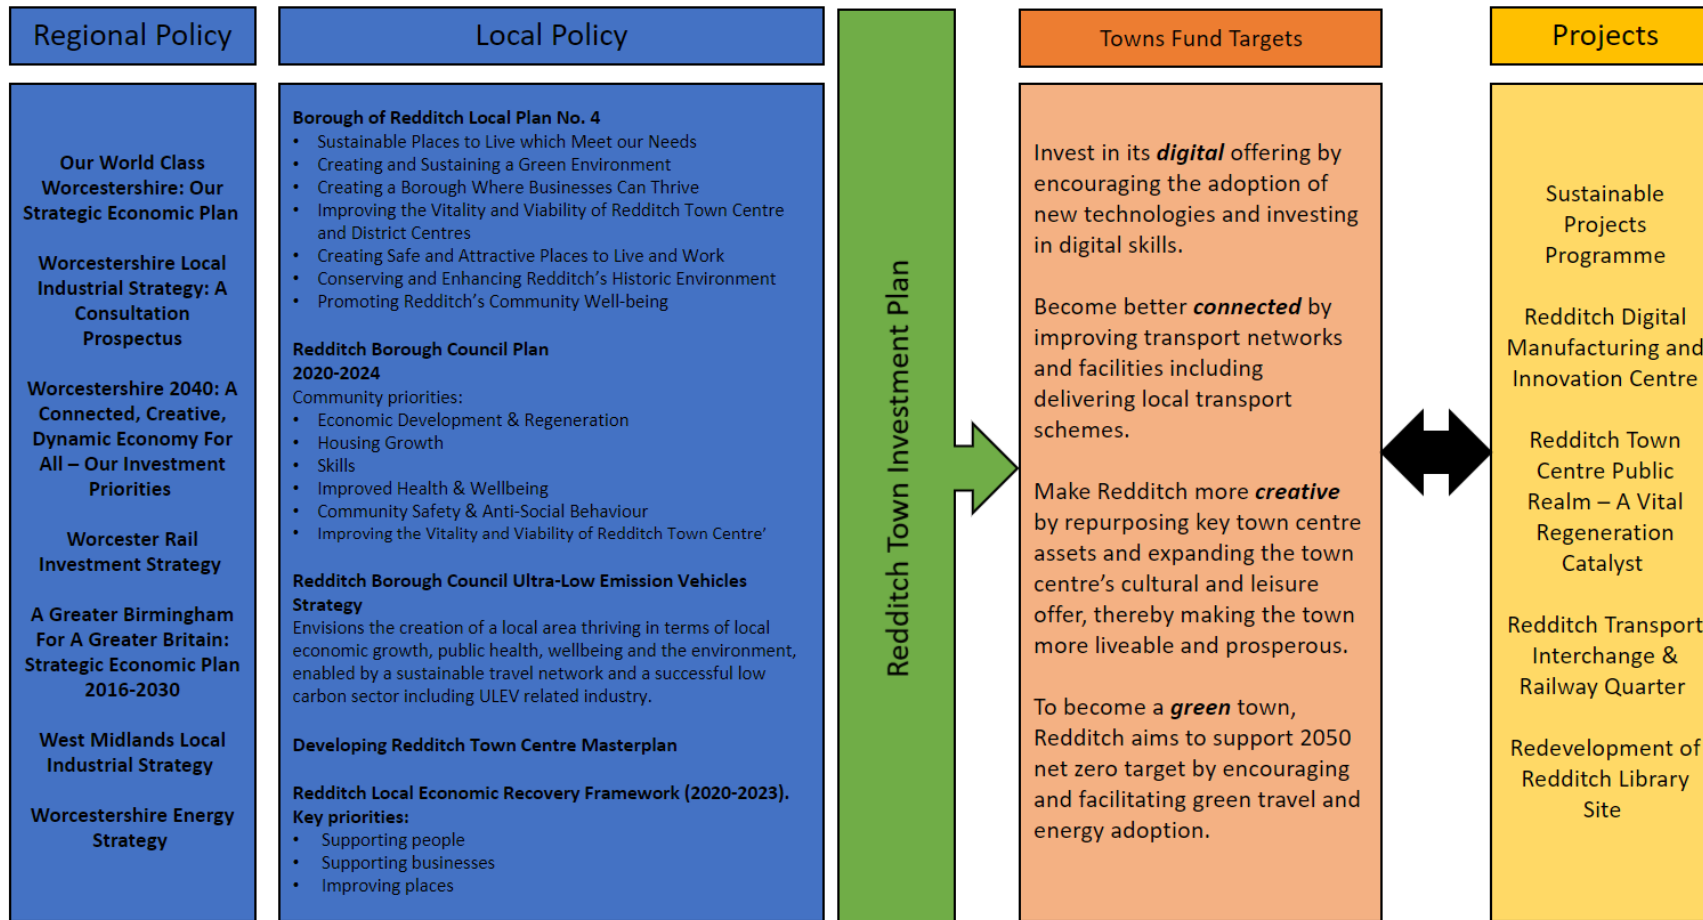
Regional Policy

Our World Class Worcestershire: Our Strategic Economic Plan

Worcestershire Local Industrial Strategy: A Consultation Prospectus

Worcestershire 2040: A Connected, Creative, Dynamic Economy For All – Our Investment Priorities

Worcester Rail Investment Strategy

A Greater Birmingham For A Greater Britain: Strategic Economic Plan 2016-2030

West Midlands Local Industrial Strategy

Worcestershire Energy Strategy

Local Policy

Borough of Redditch Local Plan No. 4
• Sustainable Places to Live which Meet our Needs
• Creating and Sustaining a Green Environment
• Creating a Borough Where Businesses Can Thrive
• Improving the Vitality and Viability of Redditch Town Centre and District Centres
• Creating Safe and Attractive Places to Live and Work
• Conserving and Enhancing Redditch's Historic Environment
• Promoting Redditch's Community Well-being

Redditch Borough Council Plan 2020-2024
Community priorities:
• Economic Development & Regeneration
• Housing Growth
• Skills
• Improved Health & Wellbeing
• Community Safety & Anti-Social Behaviour
• Improving the Vitality and Viability of Redditch Town Centre'

Redditch Borough Council Ultra-Low Emission Vehicles Strategy
Envisions the creation of a local area thriving in terms of local economic growth, public health, wellbeing and the environment, enabled by a sustainable travel network and a successful low carbon sector including ULEV related industry.

Developing Redditch Town Centre Masterplan

Redditch Local Economic Recovery Framework (2020-2023).
Key priorities:
• Supporting people
• Supporting businesses
• Improving places

Redditch Town Investment Plan

Towns Fund Targets

Invest in its ***digital*** offering by encouraging the adoption of new technologies and investing in digital skills.

Become better ***connected*** by improving transport networks and facilities including delivering local transport schemes.

Make Redditch more ***creative*** by repurposing key town centre assets and expanding the town centre's cultural and leisure offer, thereby making the town more liveable and prosperous.

To become a ***green*** town, Redditch aims to support 2050 net zero target by encouraging and facilitating green travel and energy adoption.

Projects

Sustainable Projects Programme

Redditch Digital Manufacturing and Innovation Centre

Redditch Town Centre Public Realm – A Vital Regeneration Catalyst

Redditch Transport Interchange & Railway Quarter

Redevelopment of Redditch Library Site